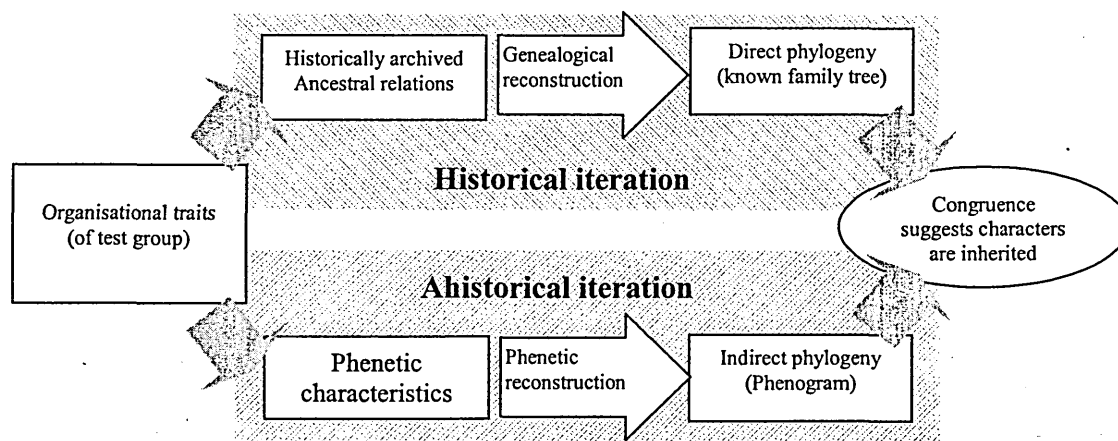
Historically archived Ancestral relations

Genealogical reconstruction

Direct phylogeny (known family tree)

Historical iteration

Organisational traits (of test group)

Congruence suggests characters are inherited

Ahistorical iteration

Phenetic characteristics

Phenetic reconstruction

Indirect phylogeny (Phenogram)